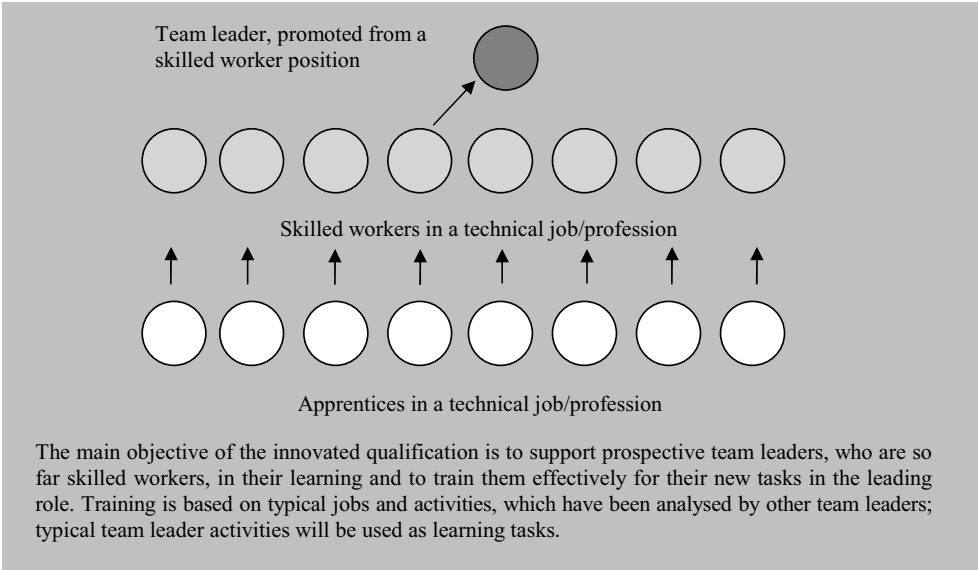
Team leader, promoted from a skilled worker position

Skilled workers in a technical job/profession

Apprentices in a technical job/profession

The main objective of the innovated qualification is to support prospective team leaders, who are so far skilled workers, in their learning and to train them effectively for their new tasks in the leading role. Training is based on typical jobs and activities, which have been analysed by other team leaders; typical team leader activities will be used as learning tasks.